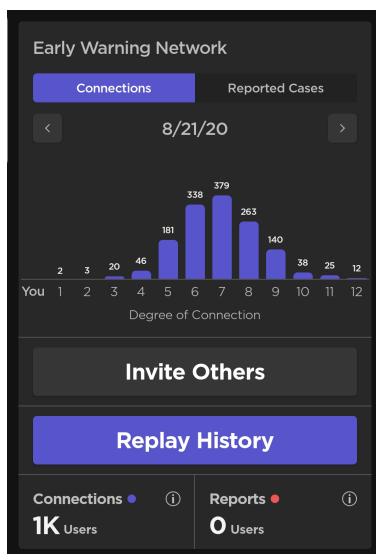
Early Warning Network

Connections | Reported Cases

<

8/21/20

>

2 3 20 46 181 338 379 263 140 38 25 12

You 1 2 3 4 5 6 7 8 9 10 11 12

Degree of Connection

Invite Others

Replay History

Connections ⓘ

1K Users

Reports ⓘ

0 Users